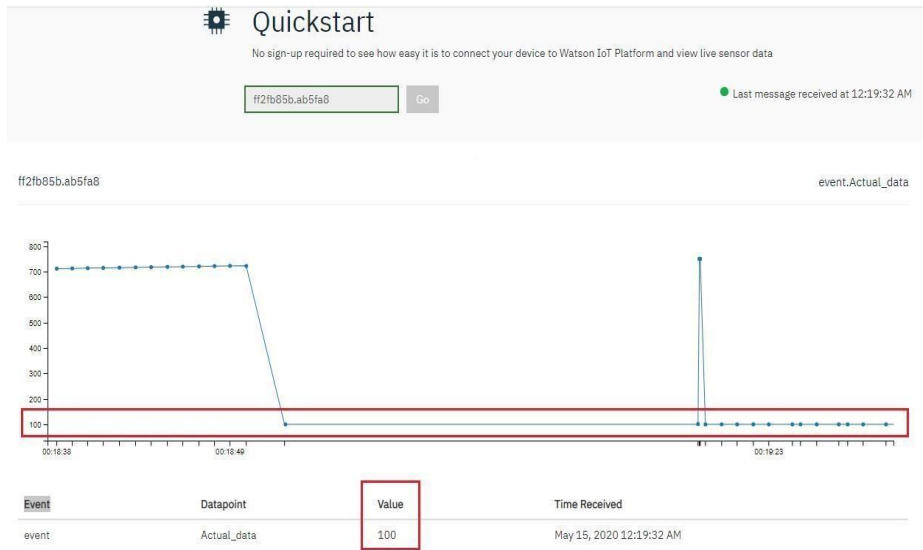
Quickstart

No sign-up required to see how easy it is to connect your device to Watson IoT Platform and view live sensor data

ff2fb85b.ab5fa8

Go

Last message received at 12:19:32 AM

ff2fb85b.ab5fa8

event.Actual_data

800
700
600
500
400
300
200
100

00:18:38
00:18:49
00:19:23

| Event | Datapoint | Value | Time Received |
|---|---|---|---|
| event | Actual_data | 100 | May 15, 2020 12:19:32 AM |